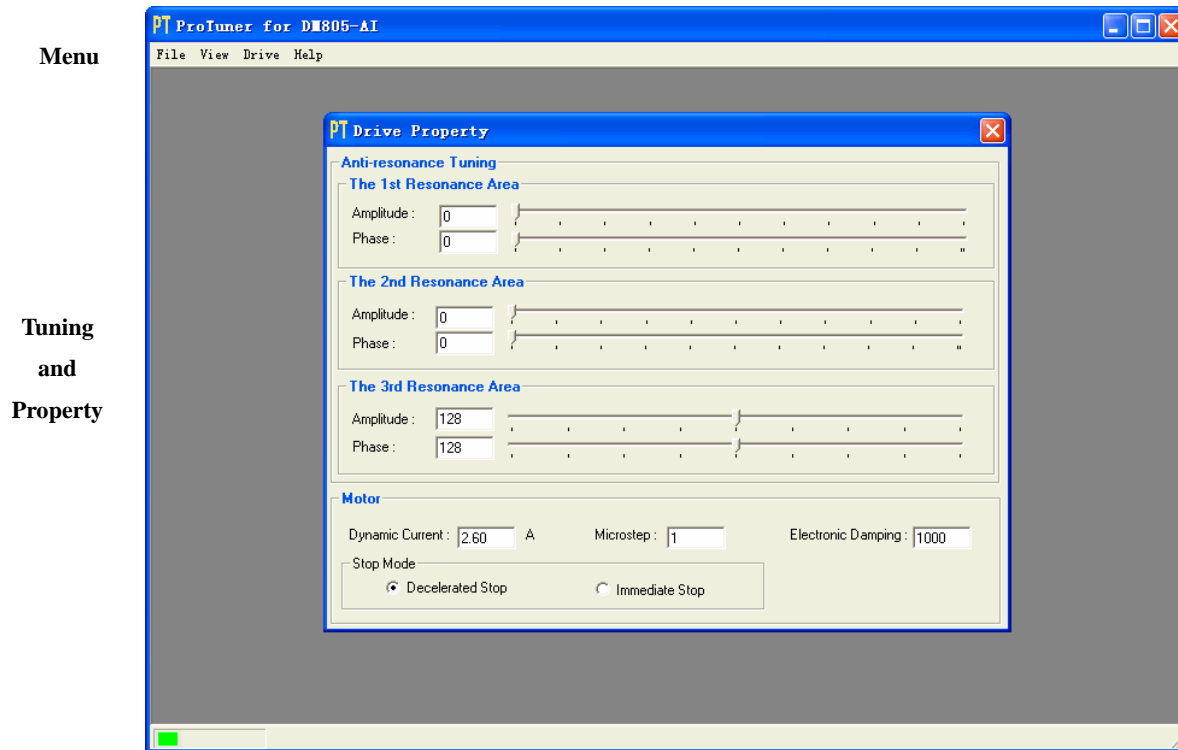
Menu

PT ProTuner for DM805-AI

File View Drive Help

Tuning and Property

PT Drive Property

Anti-resonance Tuning

The 1st Resonance Area

Amplitude : 0

Phase : 0

The 2nd Resonance Area

Amplitude : 0

Phase : 0

The 3rd Resonance Area

Amplitude : 128

Phase : 128

Motor

Dynamic Current : 2.60 A

Microstep : 1

Electronic Damping : 1000

Stop Mode

Decelerated Stop

Immediate Stop